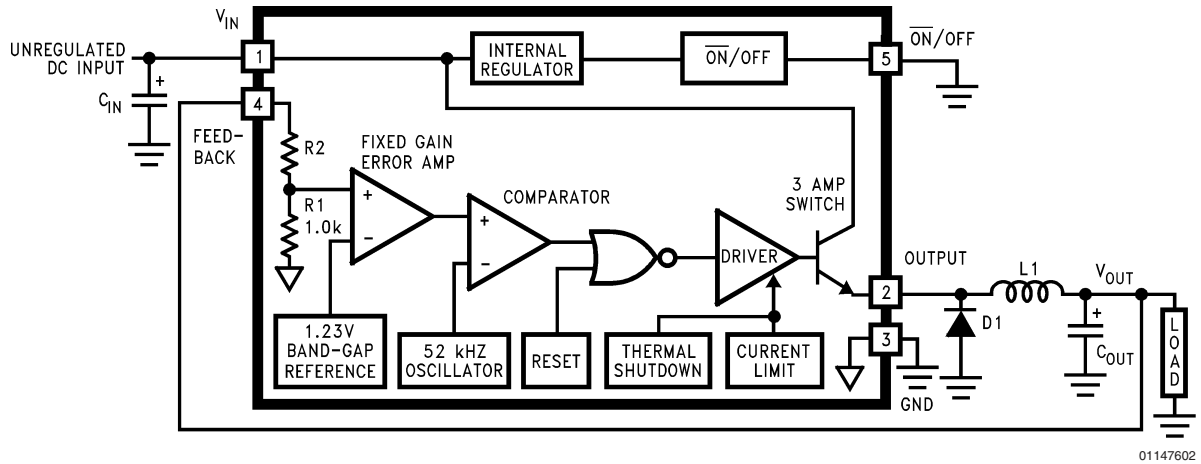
$V_{IN}$

UNREGULATED DC INPUT

+

$C_{IN}$

1

4

FEED-BACK

INTERNAL REGULATOR

$\overline{ON}$/OFF

5

$\overline{ON}$/OFF

R2

FIXED GAIN ERROR AMP

+

−

R1 1.0k

COMPARATOR

+

−

3 AMP SWITCH

DRIVER

OUTPUT

2

L1

$V_{OUT}$

+

D1

$C_{OUT}$

LOAD

3

GND

1.23V BAND-GAP REFERENCE

52 kHZ OSCILLATOR

RESET

THERMAL SHUTDOWN

CURRENT LIMIT

01147602